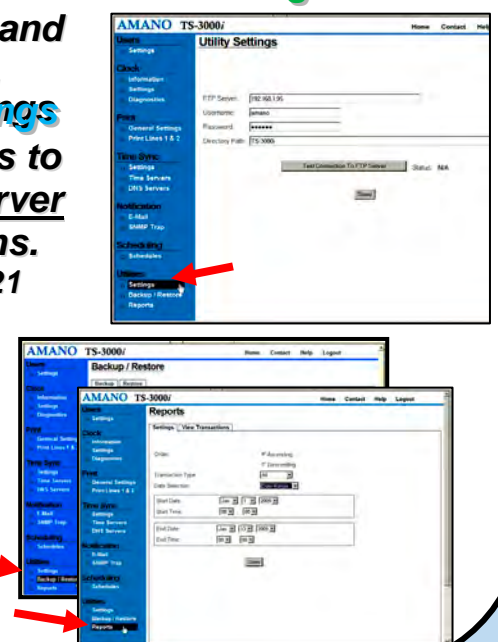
and

ngs
s to
rver
ns.
21

AMANO TS-3000i
Home Contact Help

Users
Settings
Clock
Information
Settings
Diagnostics
Print
General Settings
Print Lines 1 & 2
Time Sync
Settings
Time Servers
DNS Servers
Notification
E-Mail
SNMP Trap
Scheduling
Schedules
Utilities
Settings
Backup / Restore
Reports

Utility Settings

FTP Server: 192.168.1.95
Username: amano
Password: ••••••
Directory Path: TS-3000i

Test Connection To FTP Server
Status: N/A

Save

AMANO TS-3000i
Home Contact Help Logout

Users
Settings
Clock
Information
Settings
Diagnostics
Print
General Settings
Print Lines 1 & 2
Time Sync
Settings
Time Servers
DNS Servers
Notification
E-Mail
SNMP Trap
Scheduling
Schedules
Utilities
Settings
Backup / Restore
Reports

Backup / Restore
Backup Restore

AMANO TS-3000i
Home Contact Help Logout

Users
Settings
Clock
Information
Settings
Diagnostics
Print
General Settings
Print Lines 1 & 2
Time Sync
Settings
Time Servers
DNS Servers
Notification
E-Mail
SNMP Trap
Scheduling
Schedules
Utilities
Settings
Backup / Restore
Reports

Reports
Settings View Transactions

Order:
Ascending
Descending
Transaction Type: All
Date Selection: Date Range
Start Date: Jan 1 2009
Start Time: 00 00
End Date: Jan 13 2009
End Time: 00 00

Save